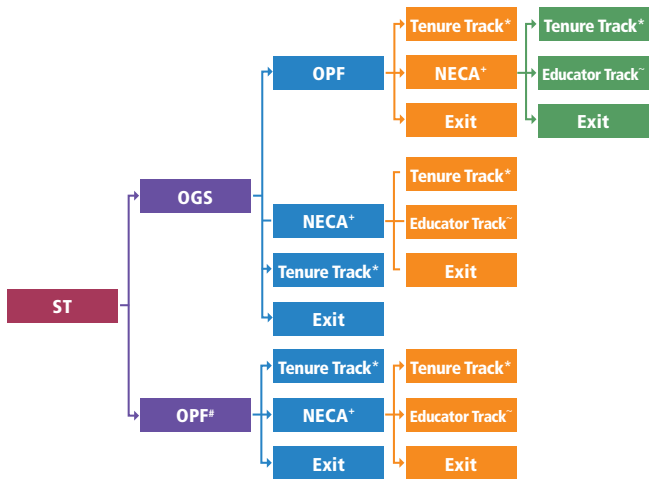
ST

OGS

OPF

Tenure Track*

NECA+

Tenure Track*

Educator Track~

Exit

Exit

NECA+

Tenure Track*

Educator Track~

Exit

Tenure Track*

Exit

OPF#

Tenure Track*

NECA+

Tenure Track*

Educator Track~

Exit

Exit